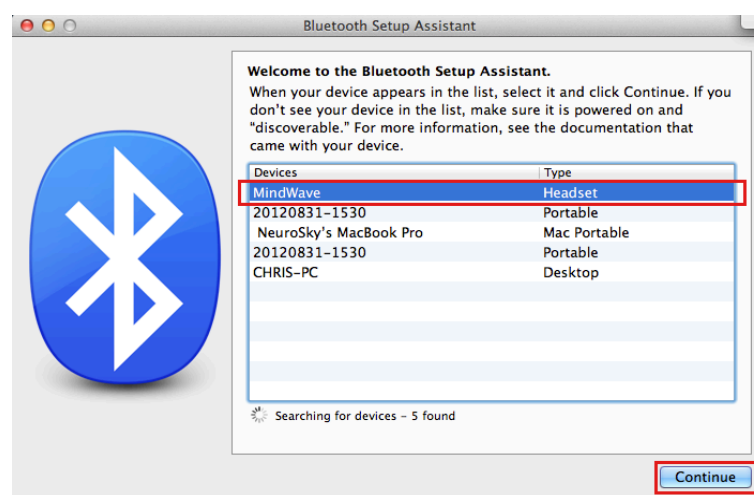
Bluetooth Setup Assistant

Welcome to the Bluetooth Setup Assistant.
When your device appears in the list, select it and click Continue. If you don't see your device in the list, make sure it is powered on and "discoverable." For more information, see the documentation that came with your device.

| Devices | Type |
|---|---|
| MindWave | Headset |
| 20120831-1530 | Portable |
| NeuroSky's MacBook Pro | Mac Portable |
| 20120831-1530 | Portable |
| CHRIS-PC | Desktop |

Searching for devices – 5 found

Continue